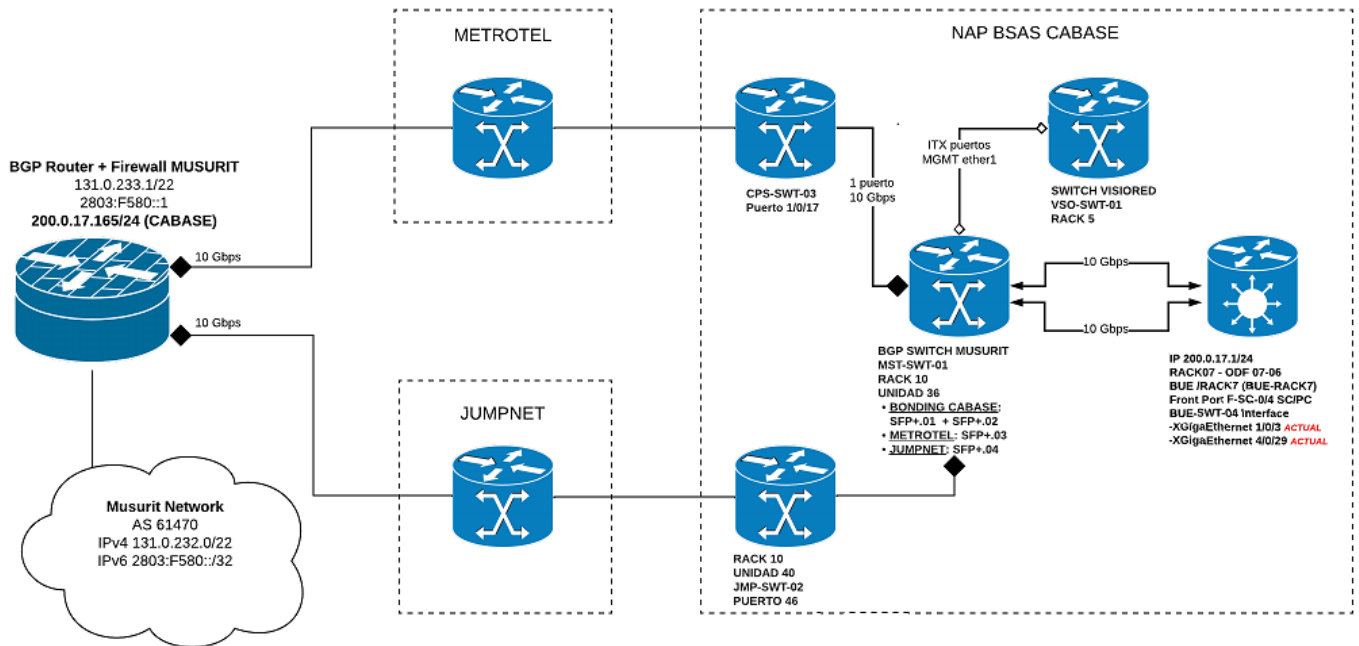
METROTEL

NAP BSAS CABASE

BGP Router + Firewall MUSURIT
131.0.233.1/22
2803:F580::1
200.0.17.165/24 (CABASE)

10 Gbps

10 Gbps

ITX puertos
MGMT ether1

CPS-SWT-03
Puerto 1/0/17

1 puerto
10 Gbps

SWITCH VISIORED
VSO-SWT-01
RACK 5

10 Gbps

10 Gbps

BGP SWITCH MUSURIT
MST-SWT-01
RACK 10
UNIDAD 36
• BONDING CABASE: SFP+.01 + SFP+.02
• METROTEL: SFP+.03
• JUMPNET: SFP+.04

IP 200.0.17.1/24
RACK07 - ODF 07-06
BUE /RACK7 (BUE-RACK7)
Front Port F-SC-0/4 SC/PC
BUE-SWT-04 Interface
-XGigaEthernet 1/0/3 ACTUAL
-XGigaEthernet 4/0/29 ACTUAL

JUMPNET

Musurit Network
AS 61470
IPv4 131.0.232.0/22
IPv6 2803:F580::/32

RACK 10
UNIDAD 40
JMP-SWT-02
PUERTO 46